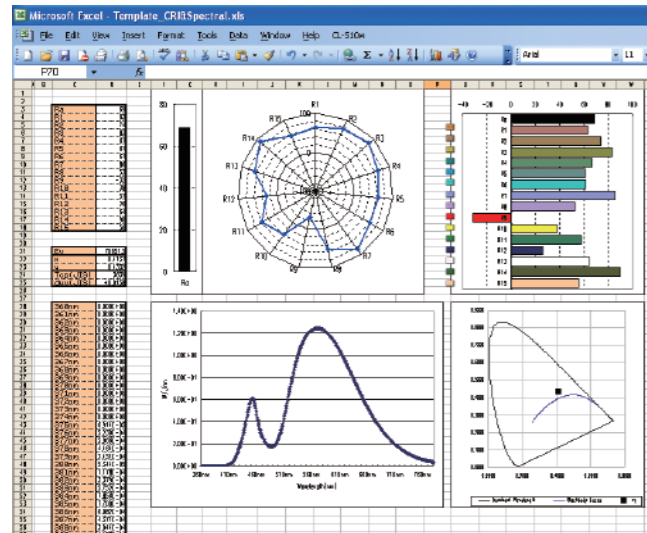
Microsoft Excel - Template_CRI&Spectral.xls

File Edit View Insert Format Tools Data Window Help CL-510w

Arial 11

F70 fx

80
60
40
20
0
Ra

R1
100
R14 R2
R13 R3
R12 R4
R11 R5
R10 R6
R9 R7
R8

-40 -20 0 20 40 60 80 100

Ra
R1
R2
R3
R4
R5
R6
R7
R8
R9
R10
R11
R12
R14
R15

1.40E+00
1.20E+00
1.00E+00
8.00E-01
6.00E-01
4.00E-01
2.00E-01
0.00E+00
380nm 430nm 480nm 530nm 580nm 630nm 680nm 730nm 780nm
Wavelength [nm]

Spectral Wavelength
Blackbody locus
xy